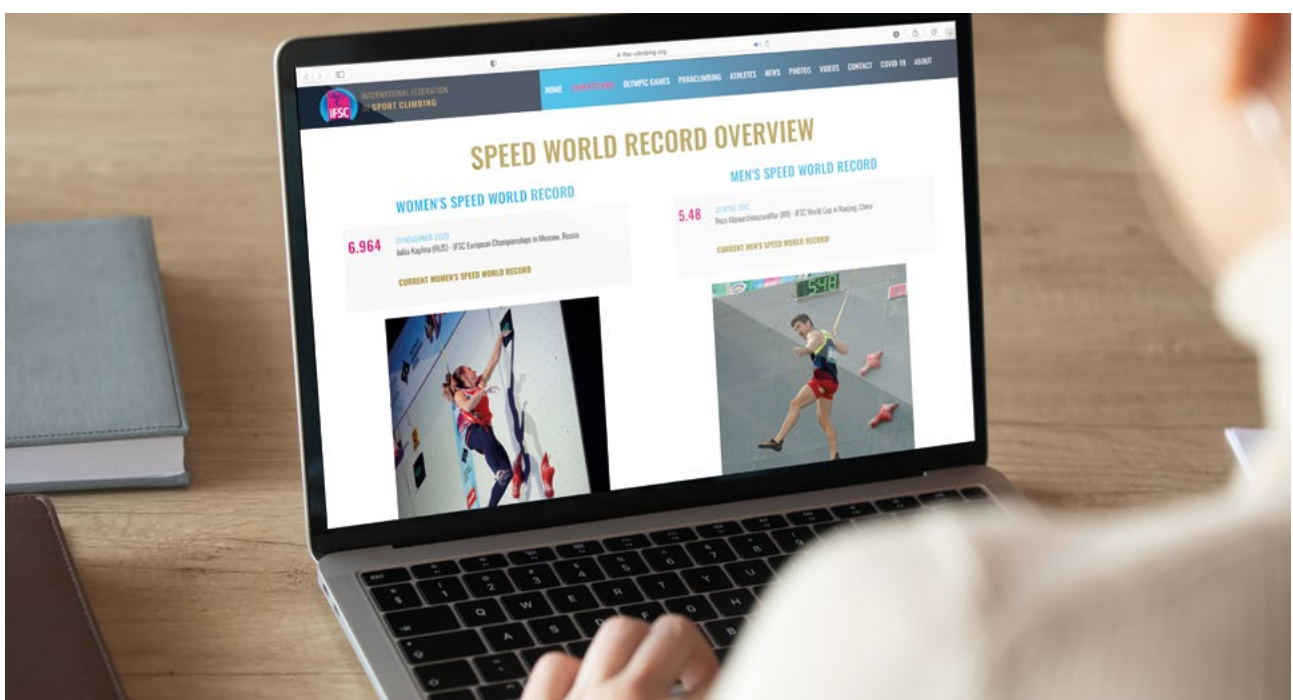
ifsc-climbing.org

IFSC INTERNATIONAL FEDERATION OF SPORT CLIMBING

HOME COMPETITIONS OLYMPIC GAMES PARACLIMBING ATHLETES NEWS PHOTOS VIDEOS CONTACT COVID-19 ABOUT

SPEED WORLD RECORD OVERVIEW

WOMEN'S SPEED WORLD RECORD

6.964 21 NOVEMBER 2020
Iuliia Kaplina (RUS) - IFSC European Championships in Moscow, Russia

CURRENT WOMEN'S SPEED WORLD RECORD

MEN'S SPEED WORLD RECORD

5.48 30 APRIL 2017
Reza Alipourshenazandifar (IRI) - IFSC World Cup in Nanjing, China

CURRENT MEN'S SPEED WORLD RECORD

5.48